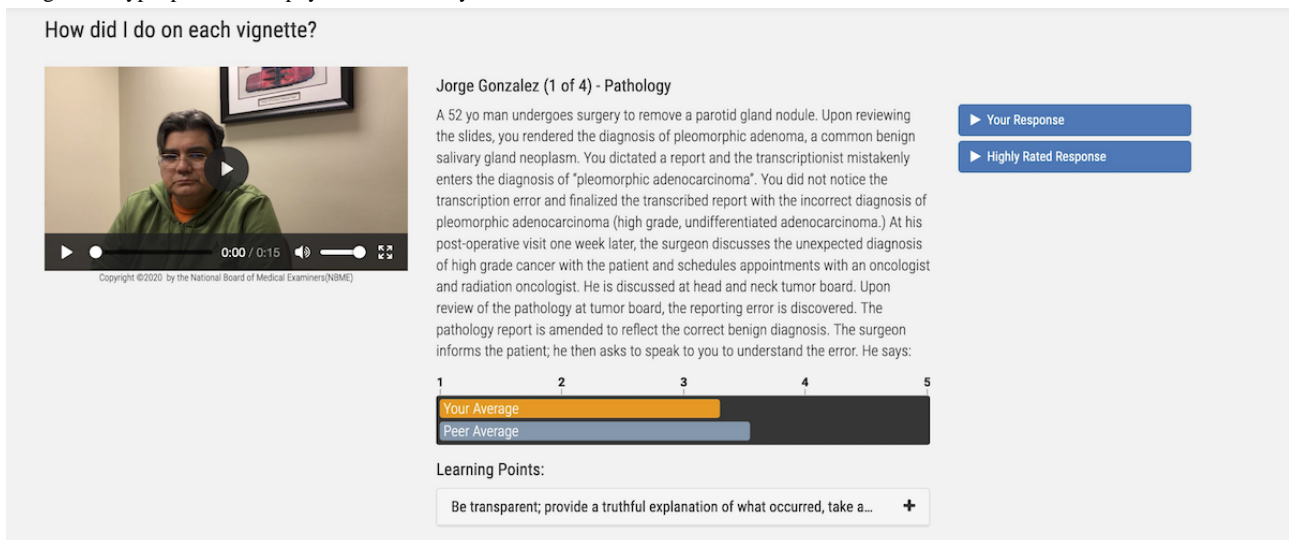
How did I do on each vignette?

0:00 / 0:15

Copyright ©2020 by the National Board of Medical Examiners(NBME)

Jorge Gonzalez (1 of 4) - Pathology

A 52 yo man undergoes surgery to remove a parotid gland nodule. Upon reviewing the slides, you rendered the diagnosis of pleomorphic adenoma, a common benign salivary gland neoplasm. You dictated a report and the transcriptionist mistakenly enters the diagnosis of "pleomorphic adenocarcinoma". You did not notice the transcription error and finalized the transcribed report with the incorrect diagnosis of pleomorphic adenocarcinoma (high grade, undifferentiated adenocarcinoma.) At his post-operative visit one week later, the surgeon discusses the unexpected diagnosis of high grade cancer with the patient and schedules appointments with an oncologist and radiation oncologist. He is discussed at head and neck tumor board. Upon review of the pathology at tumor board, the reporting error is discovered. The pathology report is amended to reflect the correct benign diagnosis. The surgeon informs the patient; he then asks to speak to you to understand the error. He says:

1 2 3 4 5

Your Average

Peer Average

Learning Points:

Be transparent; provide a truthful explanation of what occurred, take a... +

▶ Your Response

▶ Highly Rated Response